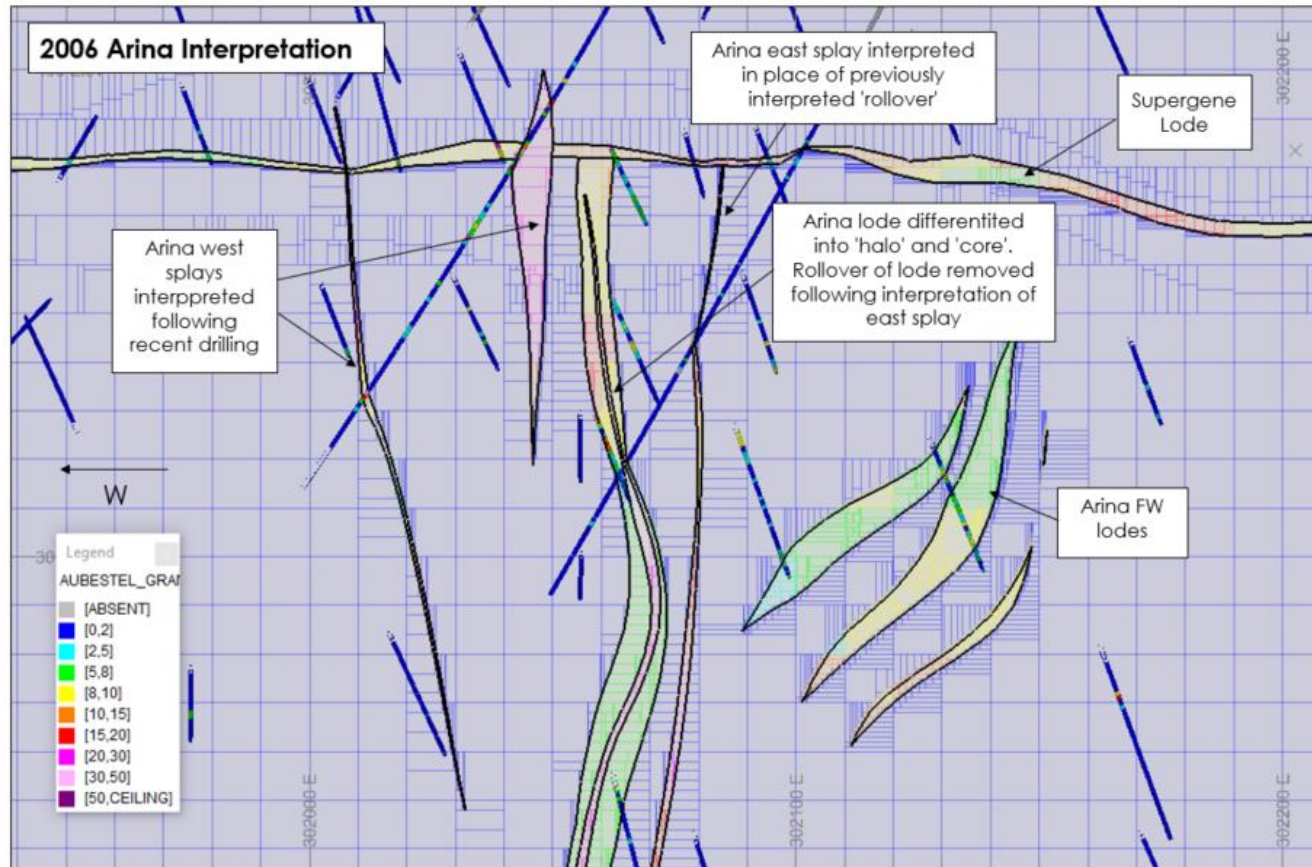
2006 Arina Interpretation

Arina east splay interpreted in place of previously interpreted 'rollover'

Supergene Lode

Arina west splays interppreted following recent drilling

Arina lode differentited into 'halo' and 'core'. Rollover of lode removed following interpretation of east splay

W

Arina FW lodes

Legend
AUBESTEL_GRA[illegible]
[ABSENT]
[0,2]
[2,5]
[5,8]
[8,10]
[10,15]
[15,20]
[20,30]
[30,50]
[50,CEILING]

302000 E
302100 E
302200 E